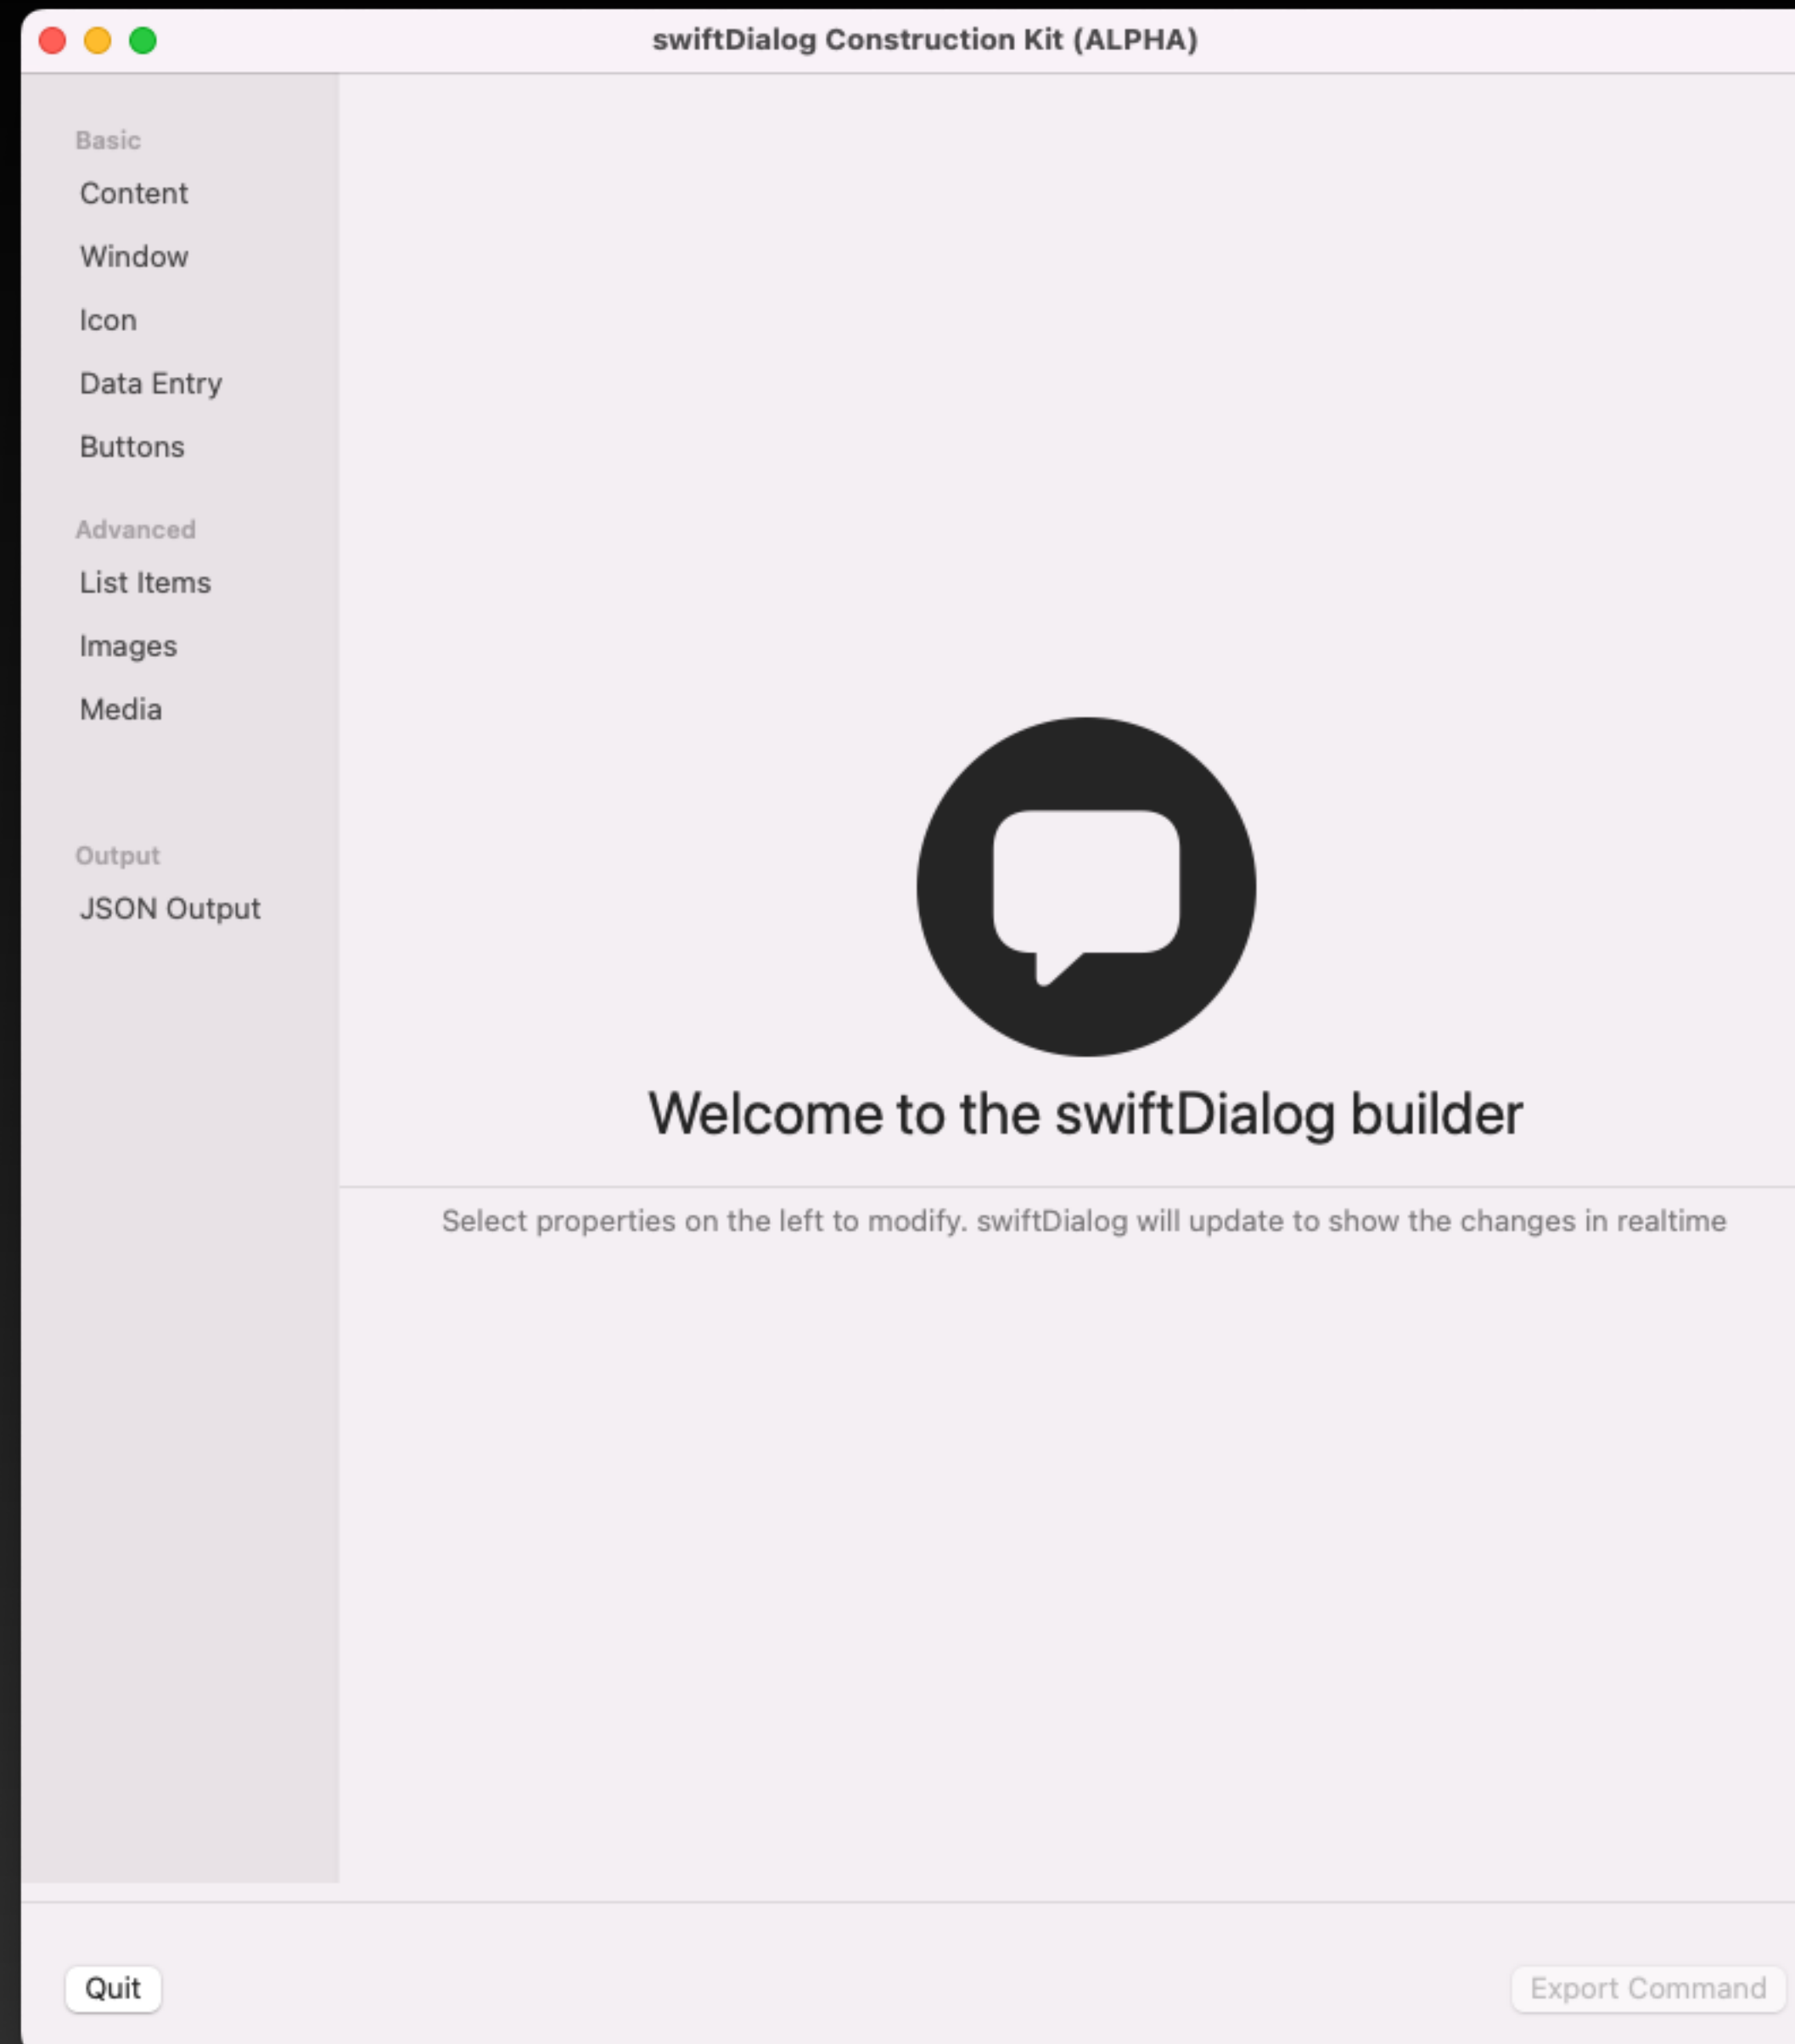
swiftDialog Construction Kit (ALPHA)

Basic
Content
Window
Icon
Data Entry
Buttons

Advanced
List Items
Images
Media

Output
JSON Output

Welcome to the swiftDialog builder

Select properties on the left to modify. swiftDialog will update to show the changes in realtime

Quit

Export Command